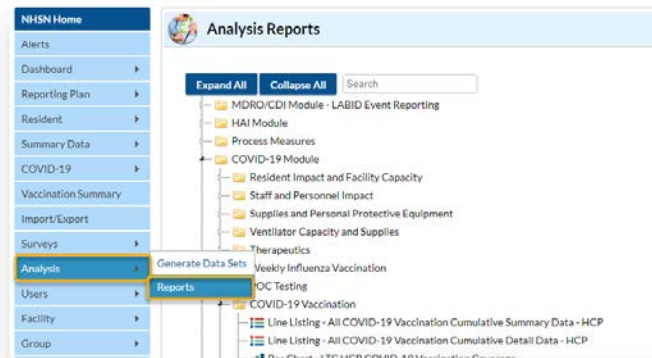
NHSN Home
Alerts
Dashboard
Reporting Plan
Resident
Summary Data
COVID-19
Vaccination Summary
Import/Export
Surveys
Analysis
Users
Facility
Group

Generate Data Sets
Reports

Analysis Reports

Expand All
Collapse All
Search

MDRO/CDI Module - LABID Event Reporting
HAI Module
Process Measures
COVID-19 Module
Resident Impact and Facility Capacity
Staff and Personnel Impact
Supplies and Personal Protective Equipment
Ventilator Capacity and Supplies
Therapeutics
Weekly Influenza Vaccination
POC Testing
COVID-19 Vaccination
Line Listing - All COVID-19 Vaccination Cumulative Summary Data - HCP
Line Listing - All COVID-19 Vaccination Cumulative Detail Data - HCP
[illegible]